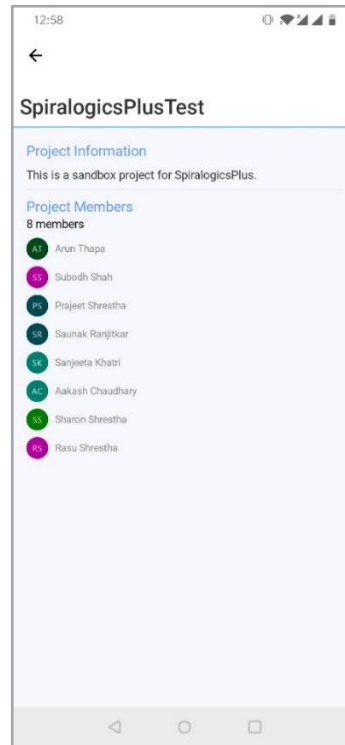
12:58

←

SpiralogicsPlusTest

Project Information

This is a sandbox project for SpiralogicsPlus.

Project Members

8 members

AT Arun Thapa

SS Subodh Shah

PS Prajeet Shrestha

SR Saunak Ranjitkar

SK Sanjeeta Khatri

AC Aakash Chaudhary

SS Sharon Shrestha

RS Rasu Shrestha